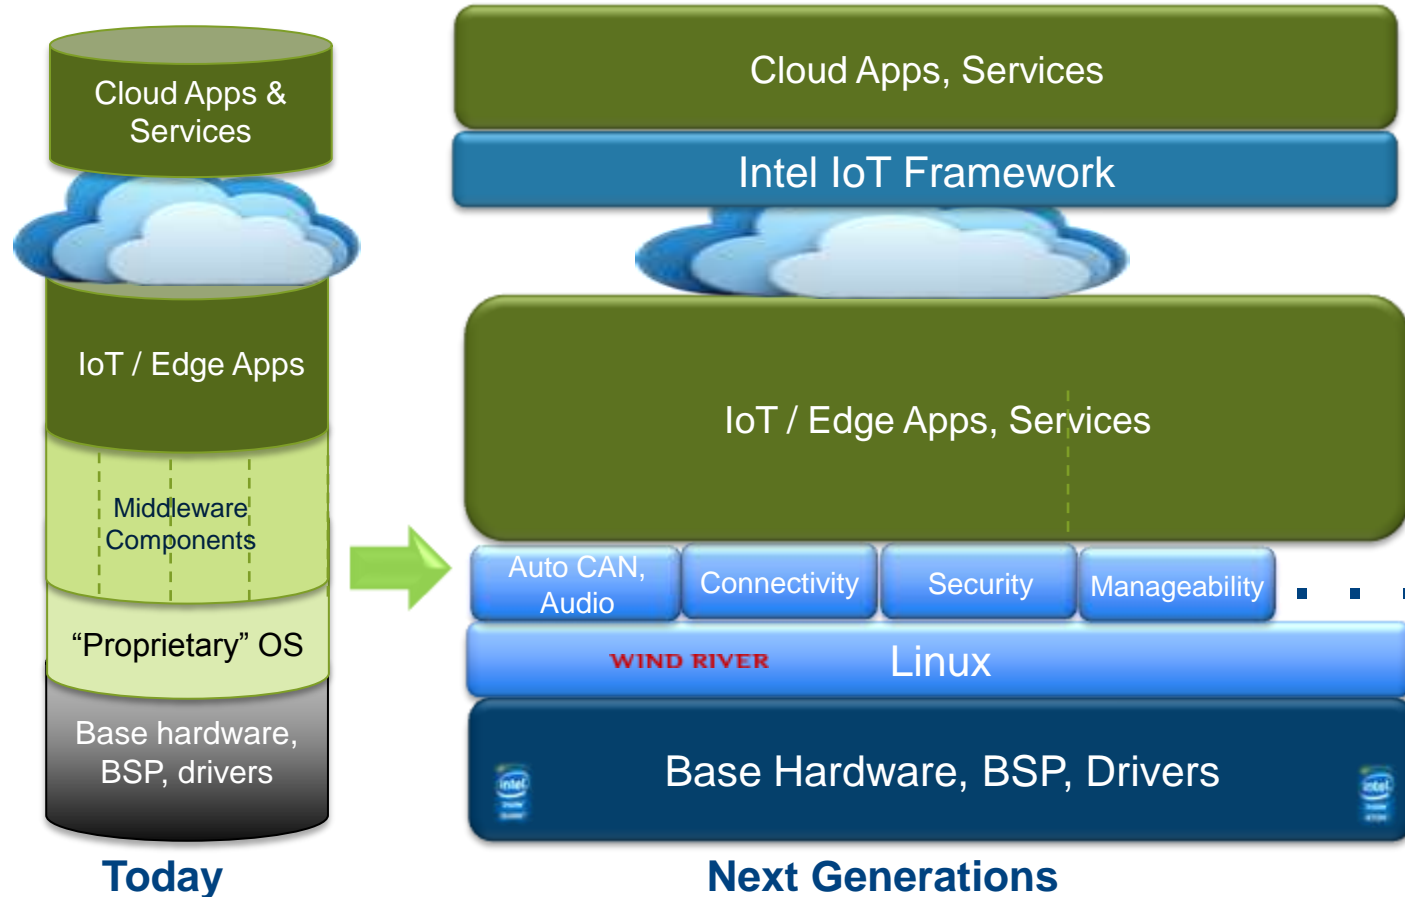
Cloud Apps & Services

IoT / Edge Apps

Middleware Components

“Proprietary” OS

Base hardware, BSP, drivers

Today

Cloud Apps, Services

Intel IoT Framework

IoT / Edge Apps, Services

Auto CAN, Audio

Connectivity

Security

Manageability

WIND RIVER

Linux

Base Hardware, BSP, Drivers

intel

intel

Next Generations